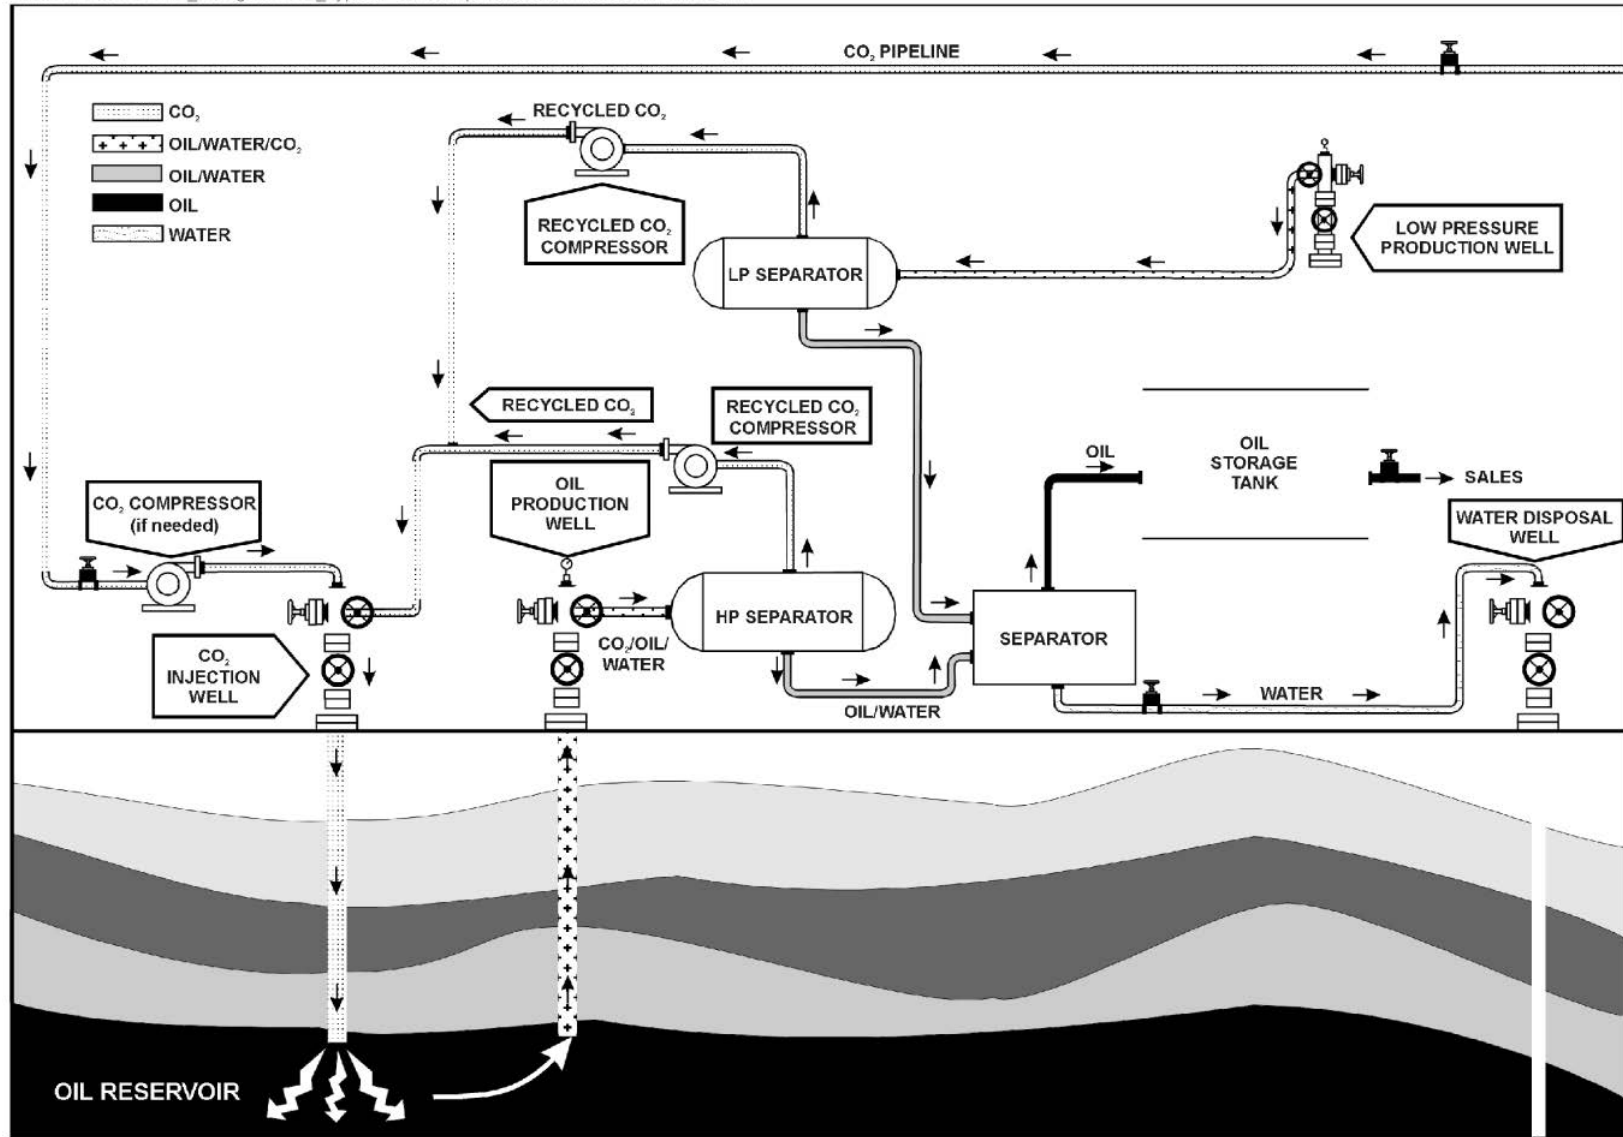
$CO_2$ PIPELINE

$CO_2$
OIL/WATER/$CO_2$
OIL/WATER
OIL
WATER

RECYCLED $CO_2$

RECYCLED $CO_2$ COMPRESSOR

LP SEPARATOR

LOW PRESSURE PRODUCTION WELL

RECYCLED $CO_2$

RECYCLED $CO_2$ COMPRESSOR

OIL

OIL STORAGE TANK

SALES

$CO_2$ COMPRESSOR (if needed)

OIL PRODUCTION WELL

HP SEPARATOR

SEPARATOR

WATER DISPOSAL WELL

$CO_2$ INJECTION WELL

$CO_2$/OIL/ WATER

OIL/WATER

WATER

OIL RESERVOIR